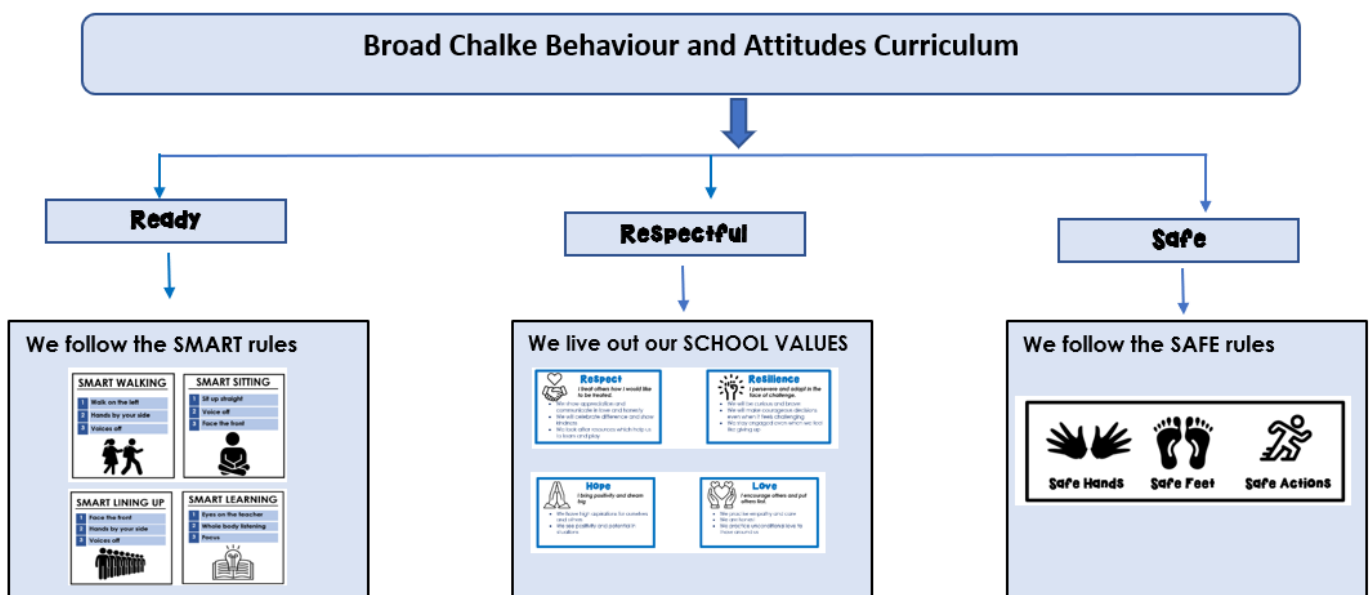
Broad Chalke Behaviour and Attitudes Curriculum

Ready

Respectful

Safe

We follow the SMART rules

SMART WALKING
1 Walk on the left
2 Hands by your side
3 Voices off

SMART SITTING
1 Sit up straight
2 Voice off
3 Face the front

SMART LINING UP
1 Face the front
2 Hands by your side
3 Voices off

SMART LEARNING
1 Eyes on the teacher
2 Whole body listening
3 Focus

We live out our SCHOOL VALUES

Respect
I treat others how I would like to be treated.
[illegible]

Resilience
I persevere and adapt in the face of challenge.
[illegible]

Hope
I bring positivity and dream big.
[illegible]

Love
I encourage others and put others first.
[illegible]

We follow the SAFE rules

Safe Hands
Safe Feet
Safe Actions